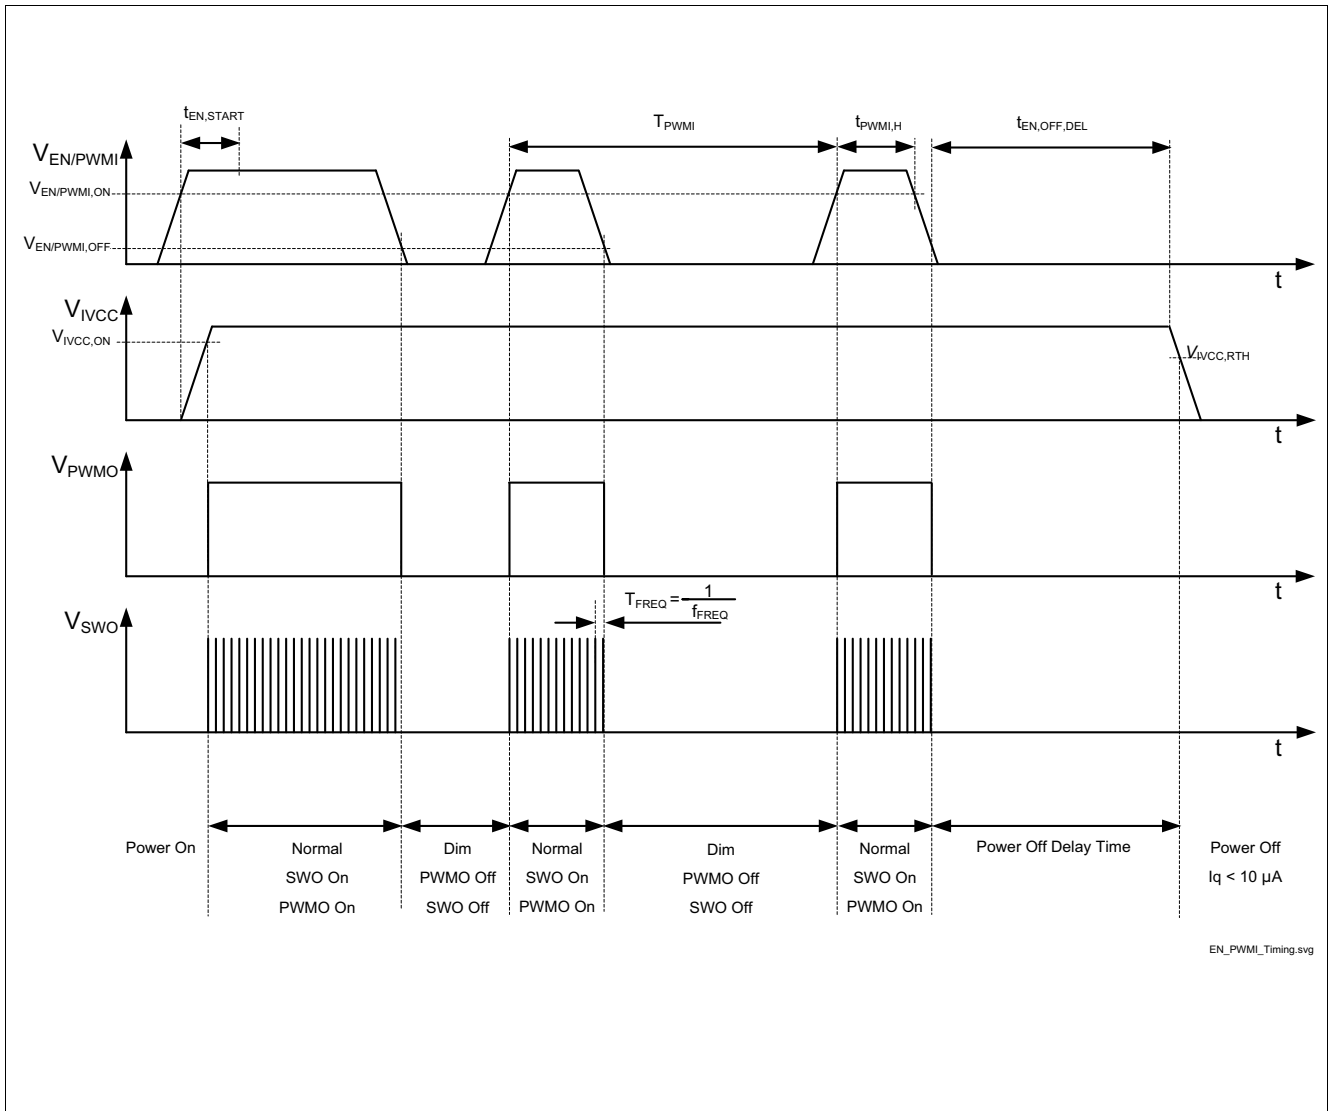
$t_{EN,START}$

$T_{PWMI}$

$t_{PWMI,H}$

$t_{EN,OFF,DEL}$

$V_{EN/PWMI}$

$V_{EN/PWMI,ON}$

$V_{EN/PWMI,OFF}$

t

$V_{IVCC}$

$V_{IVCC,ON}$

$V_{IVCC,RTH}$

t

$V_{PWMO}$

t

$T_{FREQ} = \frac{1}{f_{FREQ}}$

$V_{SWO}$

t

Power On

Normal
SWO On
PWMO On

Dim
PWMO Off
SWO Off

Normal
SWO On
PWMO On

Dim
PWMO Off
SWO Off

Normal
SWO On
PWMO On

Power Off Delay Time

Power Off
Iq < 10 µA

EN_PWMI_Timing.svg